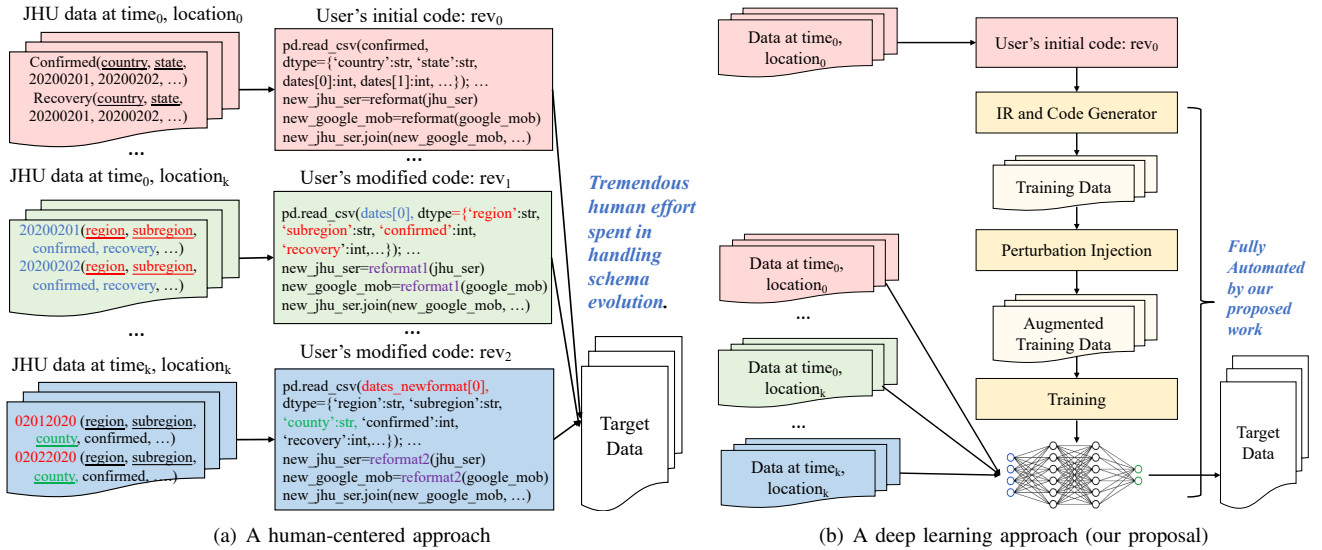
JHU data at time$_0$, location$_0$

Confirmed(country, state, 20200201, 20200202, …)
Recovery(country, state, 20200201, 20200202, …)

…

JHU data at time$_0$, location$_k$

20200201(region, subregion, confirmed, recovery, …)
20200202(region, subregion, confirmed, recovery, …)

…

JHU data at time$_k$, location$_k$

02012020 (region, subregion, county, confirmed, …)
02022020 (region, subregion, county, confirmed, …)

User's initial code: rev$_0$

pd.read_csv(confirmed, dtype={'country':str, 'state':str, dates[0]:int, dates[1]:int, …}); …
new_jhu_ser=reformat(jhu_ser)
new_google_mob=reformat(google_mob)
new_jhu_ser.join(new_google_mob, …)

…

User's modified code: rev$_1$

pd.read_csv(dates[0], dtype={'region':str, 'subregion':str, 'confirmed':int, 'recovery':int,…}); …
new_jhu_ser=reformat1(jhu_ser)
new_google_mob=reformat1(google_mob)
new_jhu_ser.join(new_google_mob, …)

…

User's modified code: rev$_2$

pd.read_csv(dates_newformat[0], dtype={'region':str, 'subregion':str, 'county':str, 'confirmed':int, 'recovery':int,…}); …
new_jhu_ser=reformat2(jhu_ser)
new_google_mob=reformat2(google_mob)
new_jhu_ser.join(new_google_mob, …)

Tremendous human effort spent in handling schema evolution.

Target Data

(a) A human-centered approach

Data at time$_0$, location$_0$

User's initial code: rev$_0$

IR and Code Generator

Training Data

Perturbation Injection

Augmented Training Data

Training

Data at time$_0$, location$_0$

…

Data at time$_0$, location$_k$

…

Data at time$_k$, location$_k$

Fully Automated by our proposed work

Target Data

(b) A deep learning approach (our proposal)